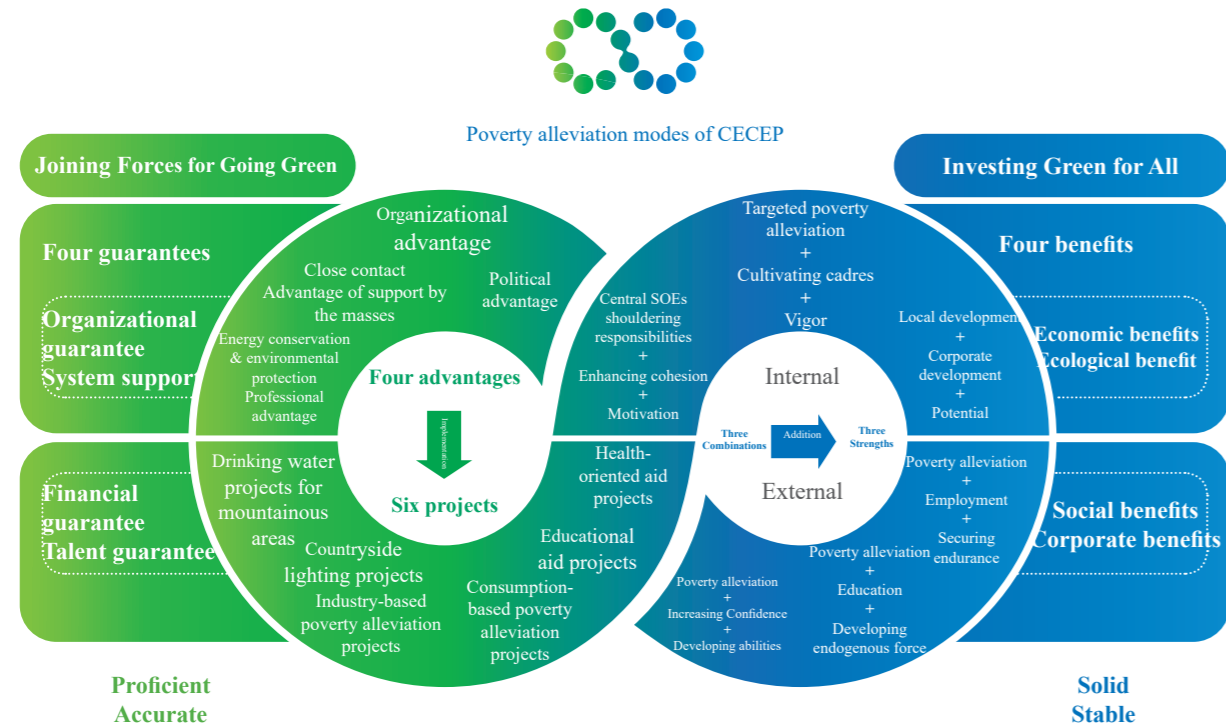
Poverty alleviation modes of CECEP

Joining Forces for Going Green

Investing Green for All

Four guarantees

Organizational guarantee
System support

Financial guarantee
Talent guarantee

Organizational advantage

Political advantage

Close contact
Advantage of support by the masses

Energy conservation & environmental protection
Professional advantage

Four advantages

Implementation

Six projects

Drinking water projects for mountainous areas

Countryside lighting projects

Industry-based poverty alleviation projects

Consumption-based poverty alleviation projects

Educational aid projects

Health-oriented aid projects

Targeted poverty alleviation
+
Cultivating cadres
+
Vigor

Central SOEs shouldering responsibilities
+
Enhancing cohesion
+
Motivation

Internal

Three Combinations

Addition

Three Strengths

External

Poverty alleviation
+
Increasing Confidence
+
Developing abilities

Poverty alleviation
+
Education
+
Developing endogenous force

Local development
+
Corporate development
+
Potential

Poverty alleviation
+
Employment
+
Securing endurance

Four benefits

Economic benefits
Ecological benefit

Social benefits
Corporate benefits

Proficient
Accurate

Solid
Stable